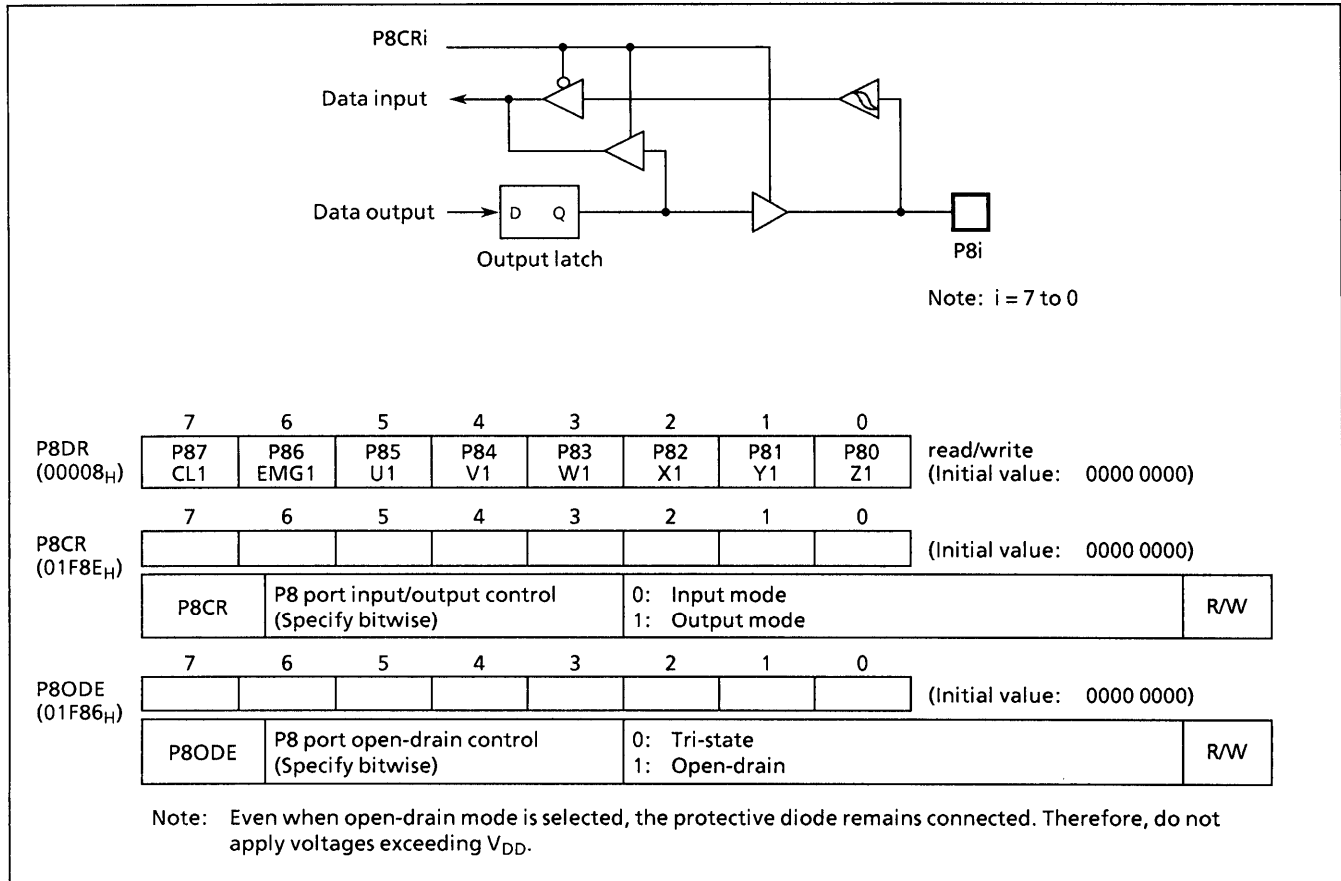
P8CRi

Data input

Data output

D Q

Output latch

P8i

Note: i = 7 to 0

| | 7 | 6 | 5 | 4 | 3 | 2 | 1 | 0 | |
|---|---|---|---|---|---|---|---|---|---|
| P8DR ($00008_H$) | P87 CL1 | P86 EMG1 | P85 U1 | P84 V1 | P83 W1 | P82 X1 | P81 Y1 | P80 Z1 | read/write (Initial value: 0000 0000) |

| | 7 | 6 | 5 | 4 | 3 | 2 | 1 | 0 | |
|---|---|---|---|---|---|---|---|---|---|
| P8CR ($01F8E_H$) | | | | | | | | | (Initial value: 0000 0000) |

| P8CR | P8 port input/output control (Specify bitwise) | 0: Input mode 1: Output mode | R/W |
|---|---|---|---|

| | 7 | 6 | 5 | 4 | 3 | 2 | 1 | 0 | |
|---|---|---|---|---|---|---|---|---|---|
| P8ODE ($01F86_H$) | | | | | | | | | (Initial value: 0000 0000) |

| P8ODE | P8 port open-drain control (Specify bitwise) | 0: Tri-state 1: Open-drain | R/W |
|---|---|---|---|

Note: Even when open-drain mode is selected, the protective diode remains connected. Therefore, do not apply voltages exceeding $V_{DD}$.